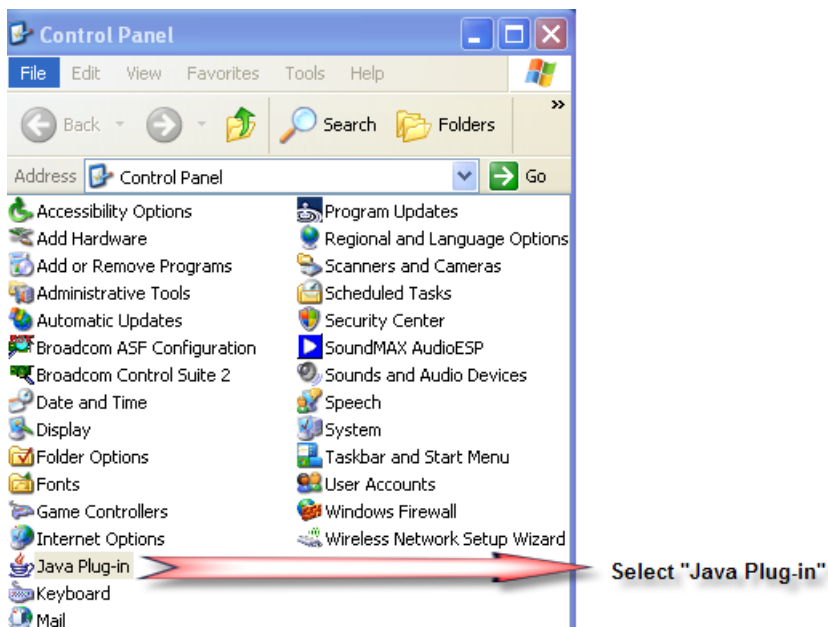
Control Panel
File Edit View Favorites Tools Help
Back Search Folders »
Address Control Panel Go

Accessibility Options
Add Hardware
Add or Remove Programs
Administrative Tools
Automatic Updates
Broadcom ASF Configuration
Broadcom Control Suite 2
Date and Time
Display
Folder Options
Fonts
Game Controllers
Internet Options
Java Plug-in
Keyboard
Mail

Program Updates
Regional and Language Options
Scanners and Cameras
Scheduled Tasks
Security Center
SoundMAX AudioESP
Sounds and Audio Devices
Speech
System
Taskbar and Start Menu
User Accounts
Windows Firewall
Wireless Network Setup Wizard

Select "Java Plug-in"